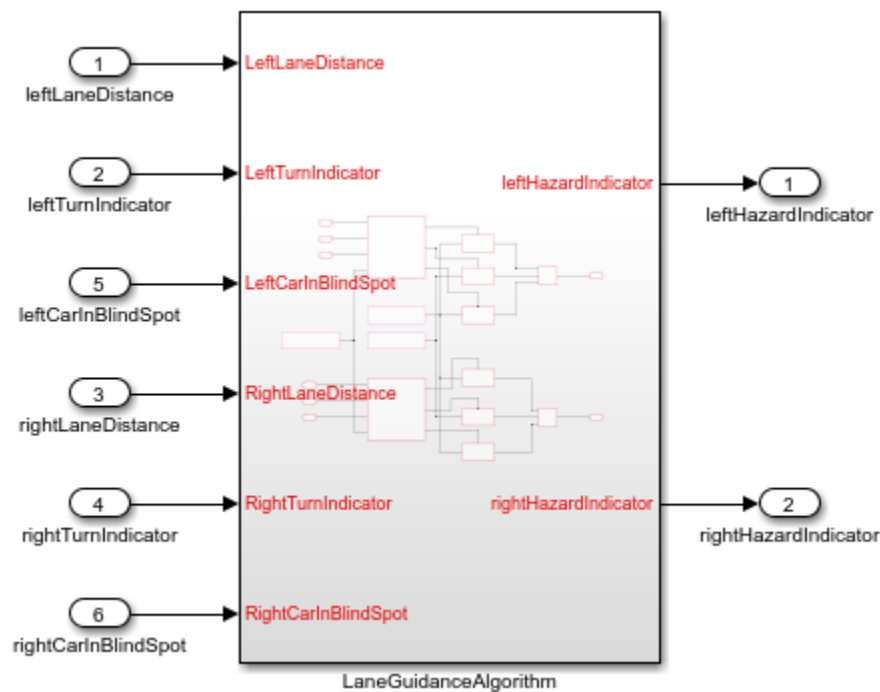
1
leftLaneDistance

2
leftTurnIndicator

5
leftCarInBlindSpot

3
rightLaneDistance

4
rightTurnIndicator

6
rightCarInBlindSpot

LeftLaneDistance
LeftTurnIndicator
LeftCarInBlindSpot
RightLaneDistance
RightTurnIndicator
RightCarInBlindSpot

leftHazardIndicator
rightHazardIndicator

LaneGuidanceAlgorithm

1
leftHazardIndicator

2
rightHazardIndicator